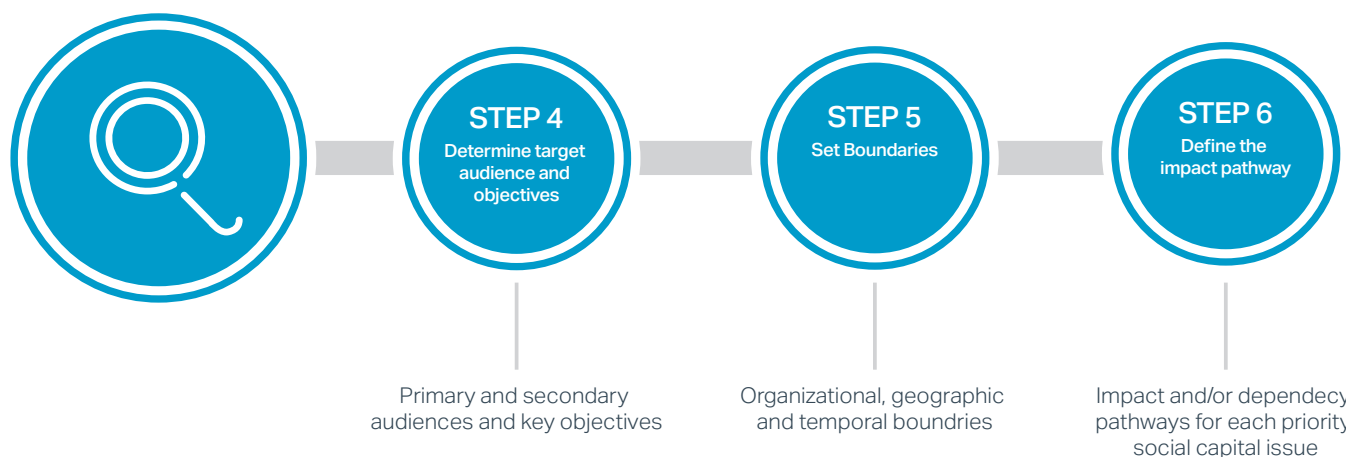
STEP 4
Determine target audience and objectives

STEP 5
Set Boundaries

STEP 6
Define the impact pathway

Primary and secondary audiences and key objectives

Organizational, geographic and temporal boundries

Impact and/or dependecy pathways for each priority social capital issue